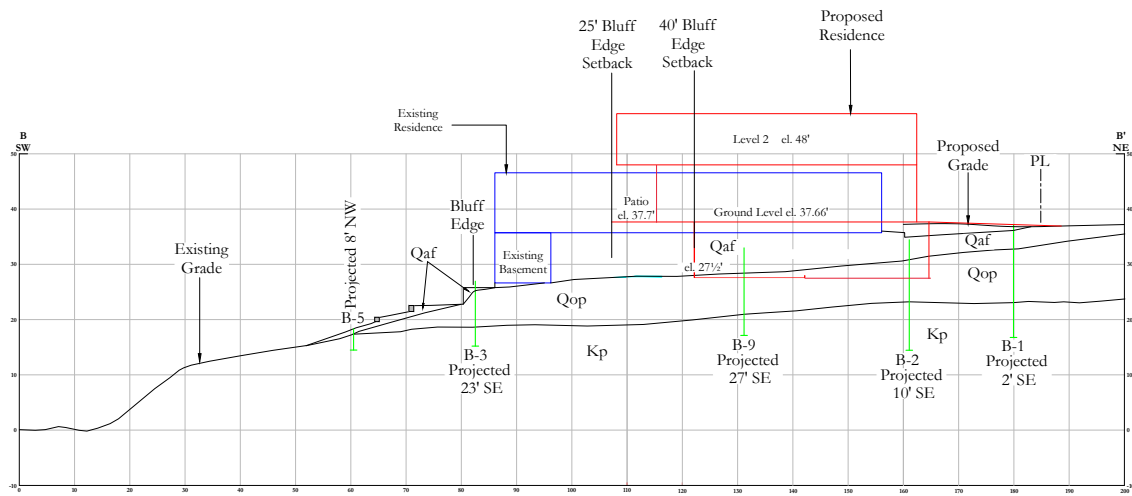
25' Bluff Edge Setback

40' Bluff Edge Setback

Proposed Residence

Existing Residence

B SW

B' NE

Level 2 el. 48'

Proposed Grade

PL

Patio el. 37.7'

Ground Level el. 37.66'

Bluff Edge

Existing Grade

Projected 8' NW

Qaf

Existing Basement

Qaf

el. 27½'

Qaf

Qop

Qop

B-5

B-3 Projected 23' SE

Kp

B-9 Projected 27' SE

B-2 Projected 10' SE

Kp

B-1 Projected 2' SE

50
40
30
20
10
0
-10

0 10 20 30 40 50 60 70 80 90 100 110 120 130 140 150 160 170 180 190 200